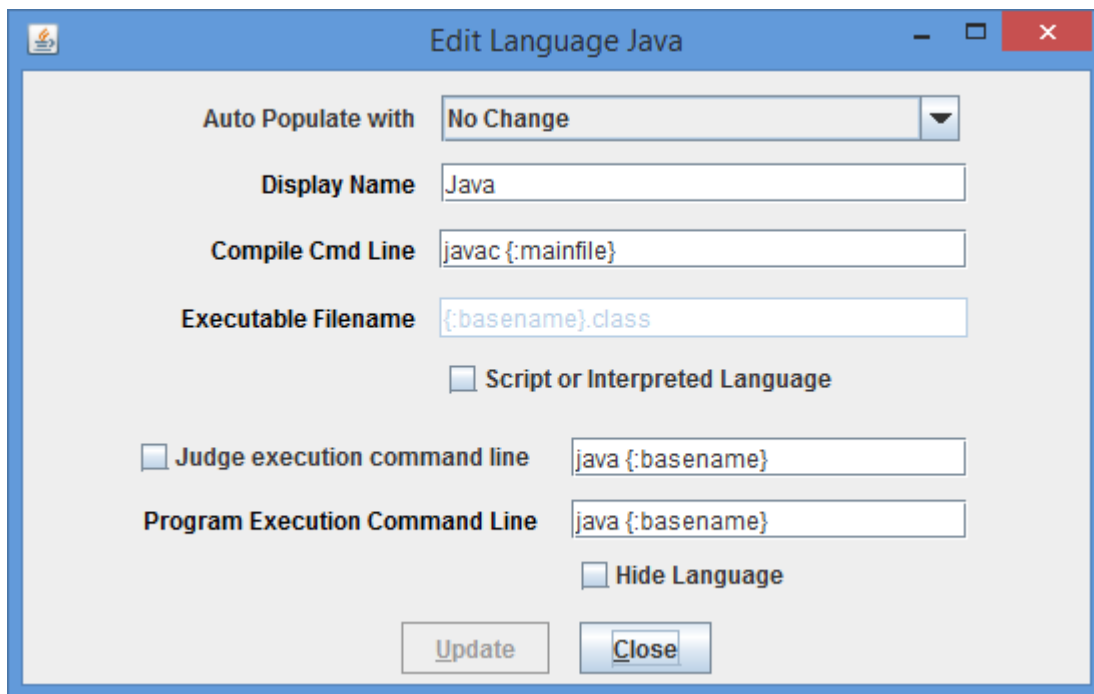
Edit Language Java

Auto Populate with No Change

Display Name Java

Compile Cmd Line javac {:mainfile}

Executable Filename {:basename}.class

Script or Interpreted Language

Judge execution command line java {:basename}

Program Execution Command Line java {:basename}

Hide Language

Update Close